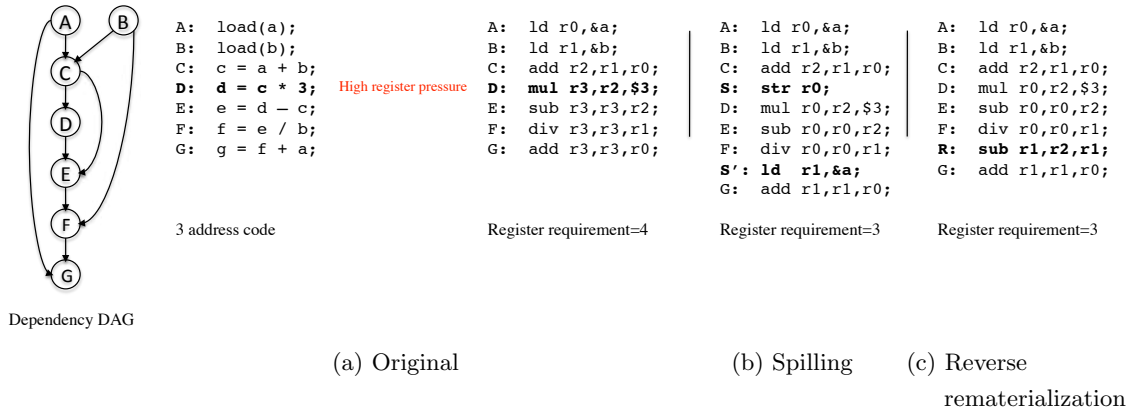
A
B
C
D
E
F
G

Dependency DAG

A: load(a);
B: load(b);
C: c = a + b;
D: d = c * 3;
E: e = d – c;
F: f = e / b;
G: g = f + a;

3 address code

High register pressure

A: ld r0,&a;
B: ld r1,&b;
C: add r2,r1,r0;
D: mul r3,r2,$3;
E: sub r3,r3,r2;
F: div r3,r3,r1;
G: add r3,r3,r0;

Register requirement=4

A: ld r0,&a;
B: ld r1,&b;
C: add r2,r1,r0;
S: str r0;
D: mul r0,r2,$3;
E: sub r0,r0,r2;
F: div r0,r0,r1;
S': ld r1,&a;
G: add r1,r1,r0;

Register requirement=3

A: ld r0,&a;
B: ld r1,&b;
C: add r2,r1,r0;
D: mul r0,r2,$3;
E: sub r0,r0,r2;
F: div r0,r0,r1;
R: sub r1,r2,r1;
G: add r1,r1,r0;

Register requirement=3

(a) Original

(b) Spilling

(c) Reverse rematerialization